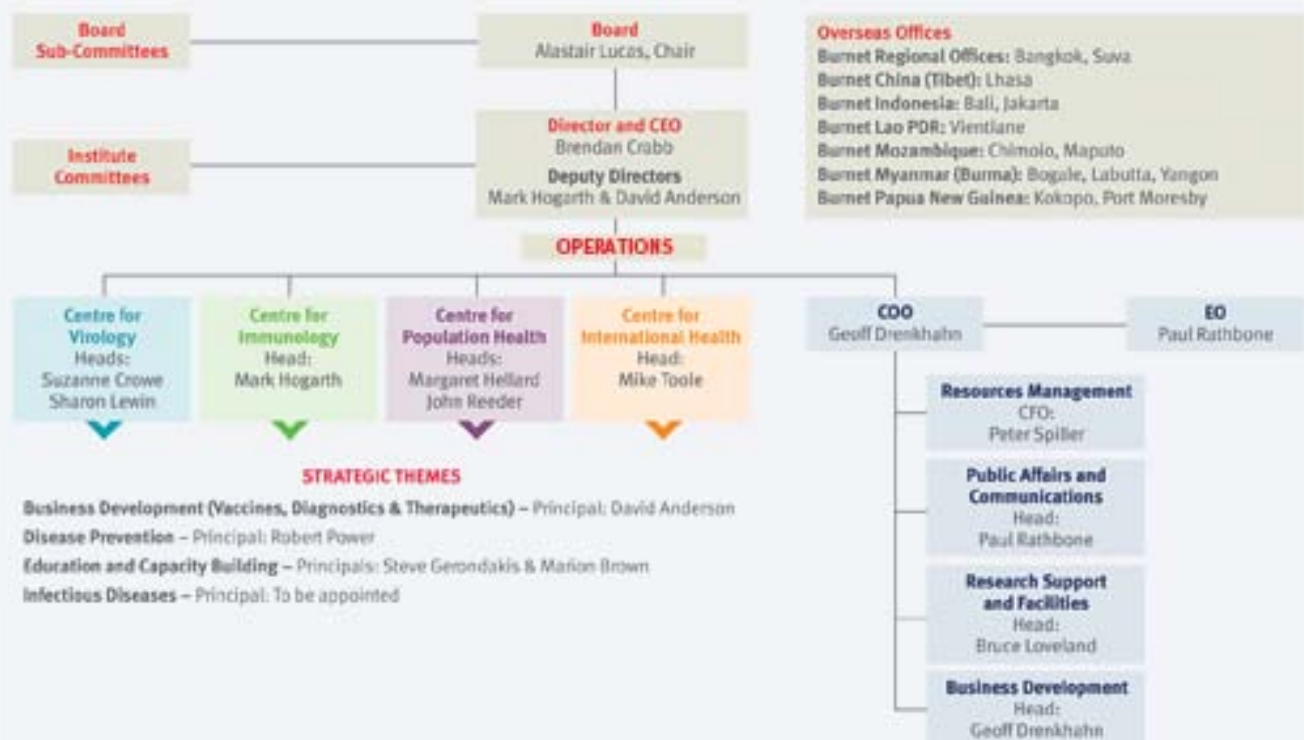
Board
Sub-Committees

Board
Alastair Lucas, Chair

Overseas Offices
Burnet Regional Offices: Bangkok, Suva
Burnet China (Tibet): Lhasa
Burnet Indonesia: Bali, Jakarta
Burnet Lao PDR: Vientiane
Burnet Mozambique: Chimoio, Maputo
Burnet Myanmar (Burma): Bogale, Labutta, Yangon
Burnet Papua New Guinea: Kokopo, Port Moresby

Institute
Committees

Director and CEO
Brendan Crabb
Deputy Directors
Mark Hogarth & David Anderson

OPERATIONS

Centre for Virology
Heads:
Suzanne Crowe
Sharon Lewin

Centre for Immunology
Head:
Mark Hogarth

Centre for Population Health
Heads:
Margaret Hellard
John Reeder

Centre for International Health
Head:
Mike Toole

COO
Geoff Drenkhahn

EO
Paul Rathbone

Resources Management
CFO:
Peter Spiller

Public Affairs and Communications
Head:
Paul Rathbone

Research Support and Facilities
Head:
Bruce Loveland

Business Development
Head:
Geoff Drenkhahn

STRATEGIC THEMES
Business Development (Vaccines, Diagnostics & Therapeutics) – Principal: David Anderson
Disease Prevention – Principal: Robert Power
Education and Capacity Building – Principals: Steve Gerondakis & Marion Brown
Infectious Diseases – Principal: To be appointed